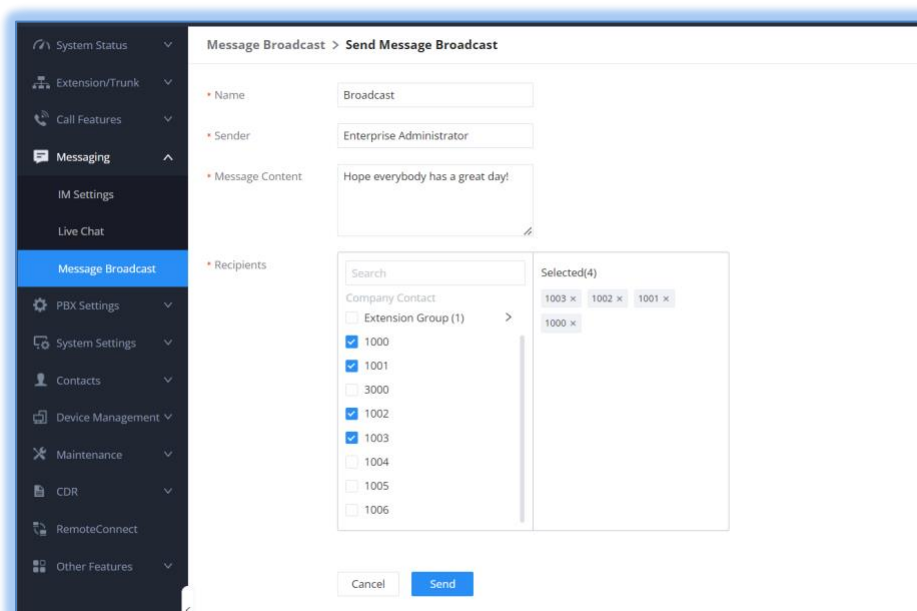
System Status
Extension/Trunk
Call Features
Messaging
IM Settings
Live Chat
Message Broadcast
PBX Settings
System Settings
Contacts
Device Management
Maintenance
CDR
RemoteConnect
Other Features

Message Broadcast > Send Message Broadcast

* Name
Broadcast
* Sender
Enterprise Administrator
* Message Content
Hope everybody has a great day!
* Recipients
Search
Company Contact
Extension Group (1) >
1000
1001
3000
1002
1003
1004
1005
1006
Selected(4)
1003 × 1002 × 1001 × 1000 ×

Cancel
Send